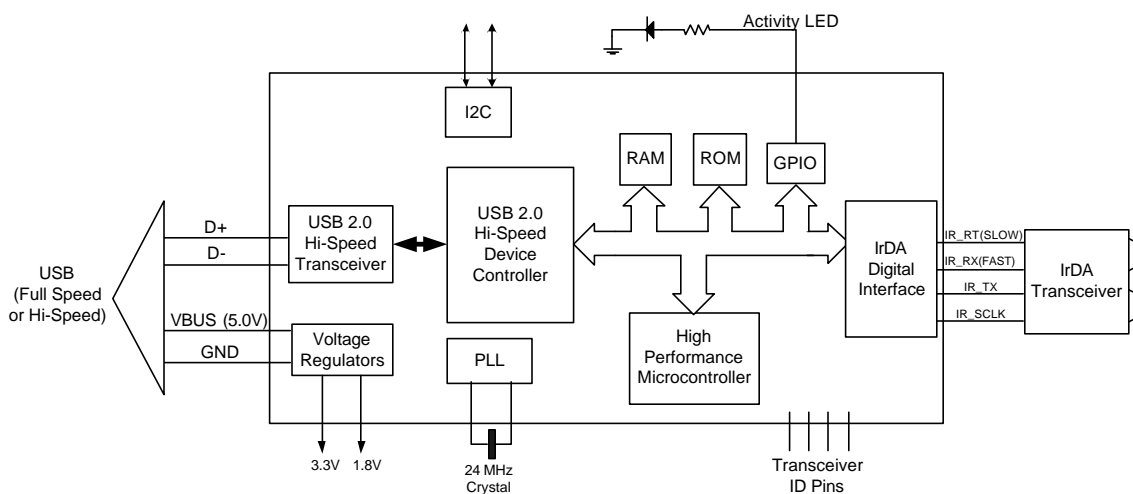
Activity LED

I2C

RAM

ROM

GPIO

USB
(Full Speed
or Hi-Speed)

D+

D-

USB 2.0
Hi-Speed
Transceiver

USB 2.0
Hi-Speed
Device
Controller

IrDA
Digital
Interface

IR_RT(SLOW)

IR_RX(FAST)

IR_TX

IR_SCLK

IrDA
Transceiver

VBUS (5.0V)

GND

Voltage
Regulators

PLL

High
Performance
Microcontroller

3.3V

1.8V

24 MHz
Crystal

Transceiver
ID Pins